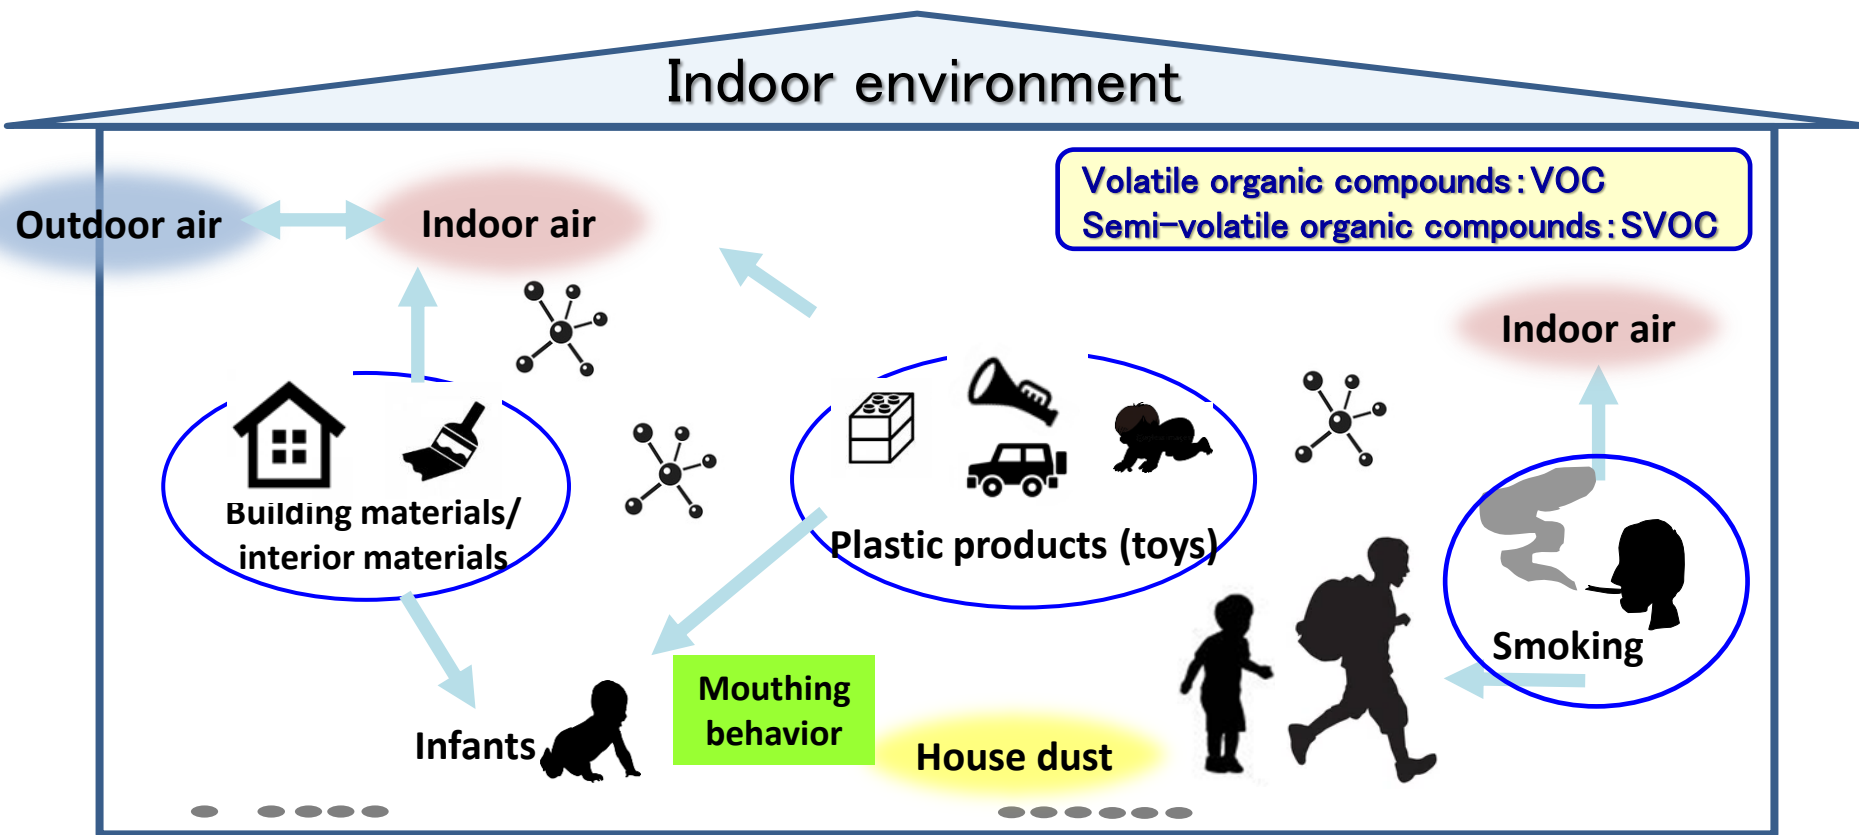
Indoor environment

Volatile organic compounds : VOC
Semi-volatile organic compounds : SVOC

Outdoor air

Indoor air

Indoor air

Building materials/ interior materials

Plastic products (toys)

Smoking

Infants

Mouthing behavior

House dust